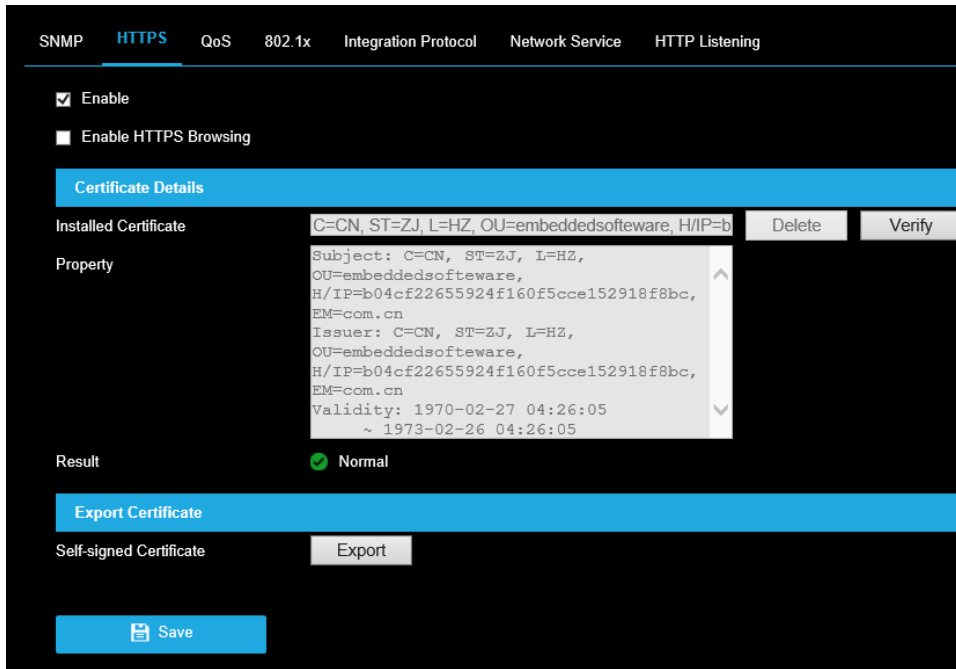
SNMP HTTPS QoS 802.1x Integration Protocol Network Service HTTP Listening

Enable

Enable HTTPS Browsing

Certificate Details

Installed Certificate C=CN, ST=ZJ, L=HZ, OU=embeddedsofteware, H/IP=b Delete Verify

Property Subject: C=CN, ST=ZJ, L=HZ, OU=embeddedsofteware, H/IP=b04cf22655924f160f5cce152918f8bc, EM=com.cn
Issuer: C=CN, ST=ZJ, L=HZ, OU=embeddedsofteware, H/IP=b04cf22655924f160f5cce152918f8bc, EM=com.cn
Validity: 1970-02-27 04:26:05 ~ 1973-02-26 04:26:05

Result Normal

Export Certificate

Self-signed Certificate Export

Save